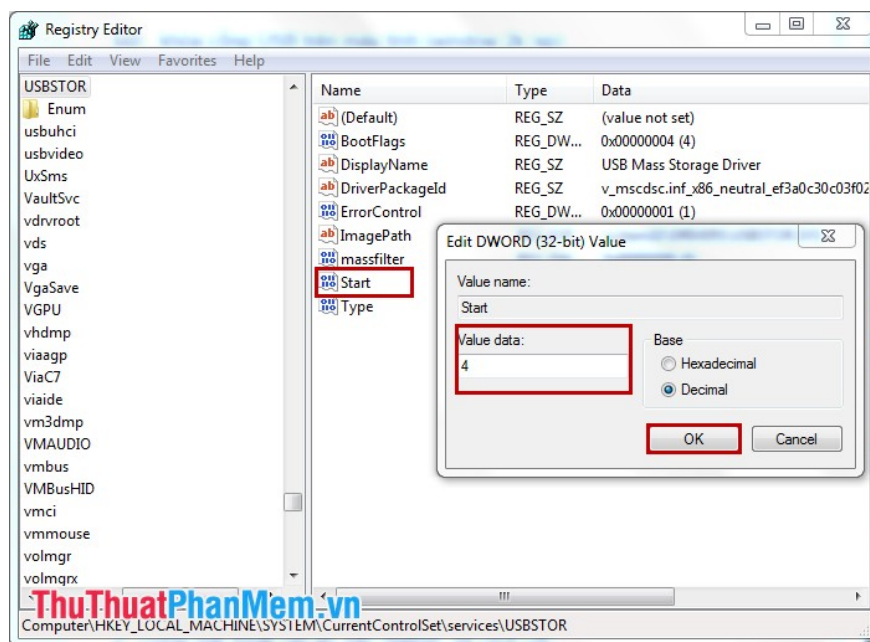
Registry Editor

File Edit View Favorites Help

USBSTOR
Enum
usbuhci
usbvideo
UxSms
VaultSvc
vdrvroot
vds
vga
VgaSave
VGPU
vhdmp
viaagp
ViaC7
viaide
vm3dmp
VMAUDIO
vmbus
VMBusHID
vmci
vmmouse
volmgr
volmgrx

| Name | Type | Data |
|---|---|---|
| (Default) | REG_SZ | (value not set) |
| BootFlags | REG_DW... | 0x00000004 (4) |
| DisplayName | REG_SZ | USB Mass Storage Driver |
| DriverPackageId | REG_SZ | v_mscdsc.inf_x86_neutral_ef3a0c30c03f02 |
| ErrorControl | REG_DW... | 0x00000001 (1) |
| ImagePath | | |
| massfilter | | |
| Start | | |
| Type | | |

Edit DWORD (32-bit) Value

Value name:
Start

Value data:
4

Base
Hexadecimal
Decimal

OK Cancel

ThuThuatPhanMem.vn

Computer\HKEY_LOCAL_MACHINE\SYSTEM\CurrentControlSet\services\USBSTOR